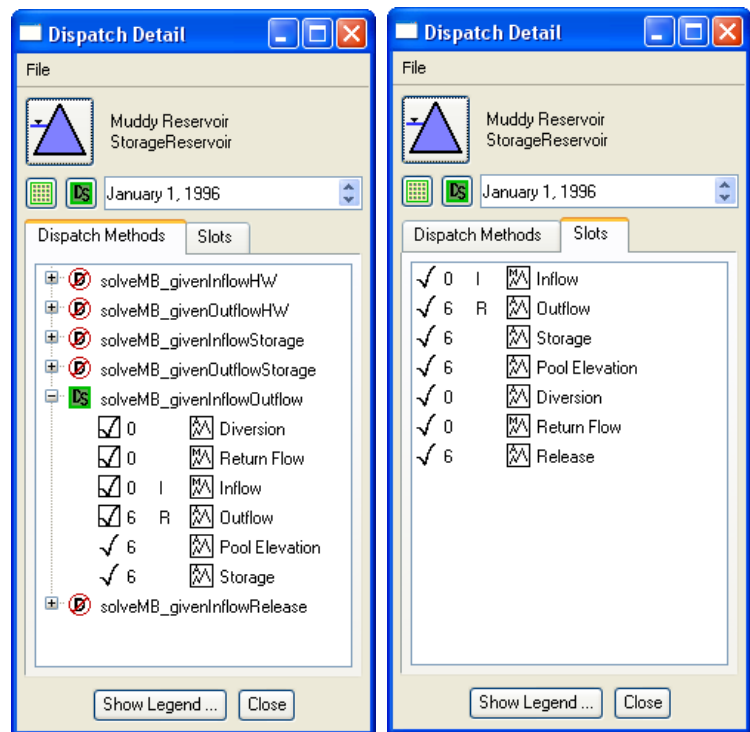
Dispatch Detail

File

Muddy Reservoir
StorageReservoir

January 1, 1996

Dispatch Methods | Slots

solveMB_givenInflowHW
solveMB_givenOutflowHW
solveMB_givenInflowStorage
solveMB_givenOutflowStorage
solveMB_givenInflowOutflow
0 Diversion
0 Return Flow
0 I Inflow
6 R Outflow
6 Pool Elevation
6 Storage
solveMB_givenInflowRelease

Show Legend ... | Close

Dispatch Detail

File

Muddy Reservoir
StorageReservoir

January 1, 1996

Dispatch Methods | Slots

0 I Inflow
6 R Outflow
6 Storage
6 Pool Elevation
0 Diversion
0 Return Flow
6 Release

Show Legend ... | Close